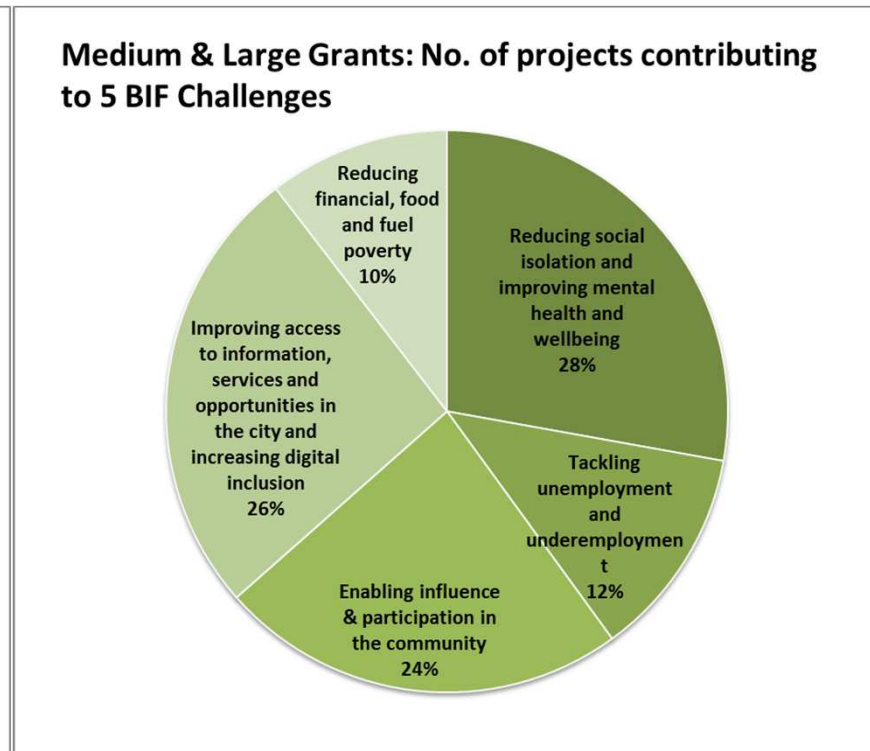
Medium & Large Grants: No. of projects contributing to 5 BIF Challenges

Reducing financial, food and fuel poverty
10%

Reducing social isolation and improving mental health and wellbeing
28%

Tackling unemployment and underemploymen t
12%

Enabling influence & participation in the community
24%

Improving access to information, services and opportunities in the city and increasing digital inclusion
26%